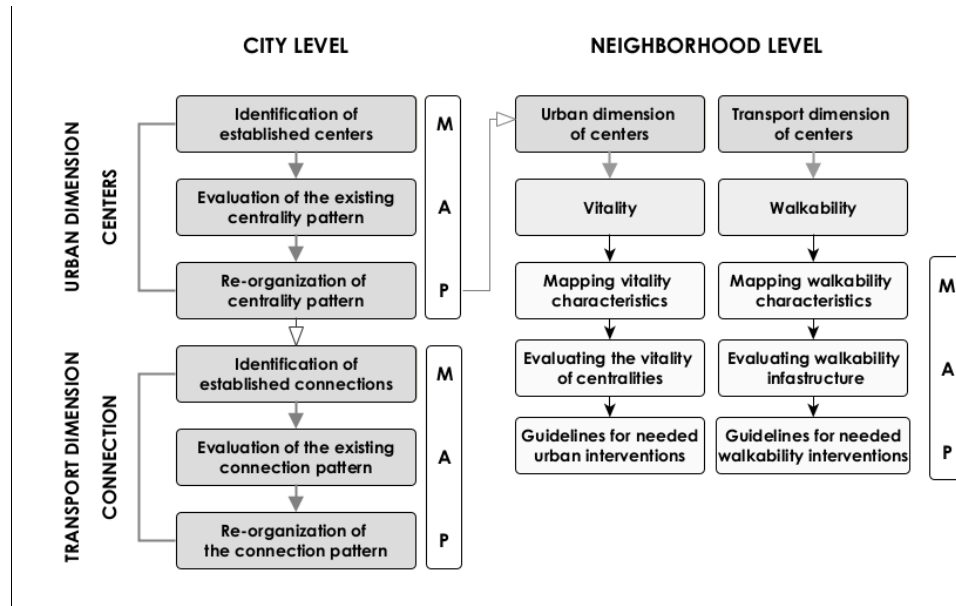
CITY LEVEL

NEIGHBORHOOD LEVEL

URBAN DIMENSION
CENTERS

Identification of established centers

Evaluation of the existing centrality pattern

Re-organization of centrality pattern

M

A

P

Urban dimension of centers

Transport dimension of centers

Vitality

Walkability

Mapping vitality characteristics

Mapping walkability characteristics

Evaluating the vitality of centralities

Evaluating walkability infastructure

Guidelines for needed urban interventions

Guidelines for needed walkability interventions

M

A

P

TRANSPORT DIMENSION
CONNECTION

Identification of established connections

Evaluation of the existing connection pattern

Re-organization of the connection pattern

M

A

P